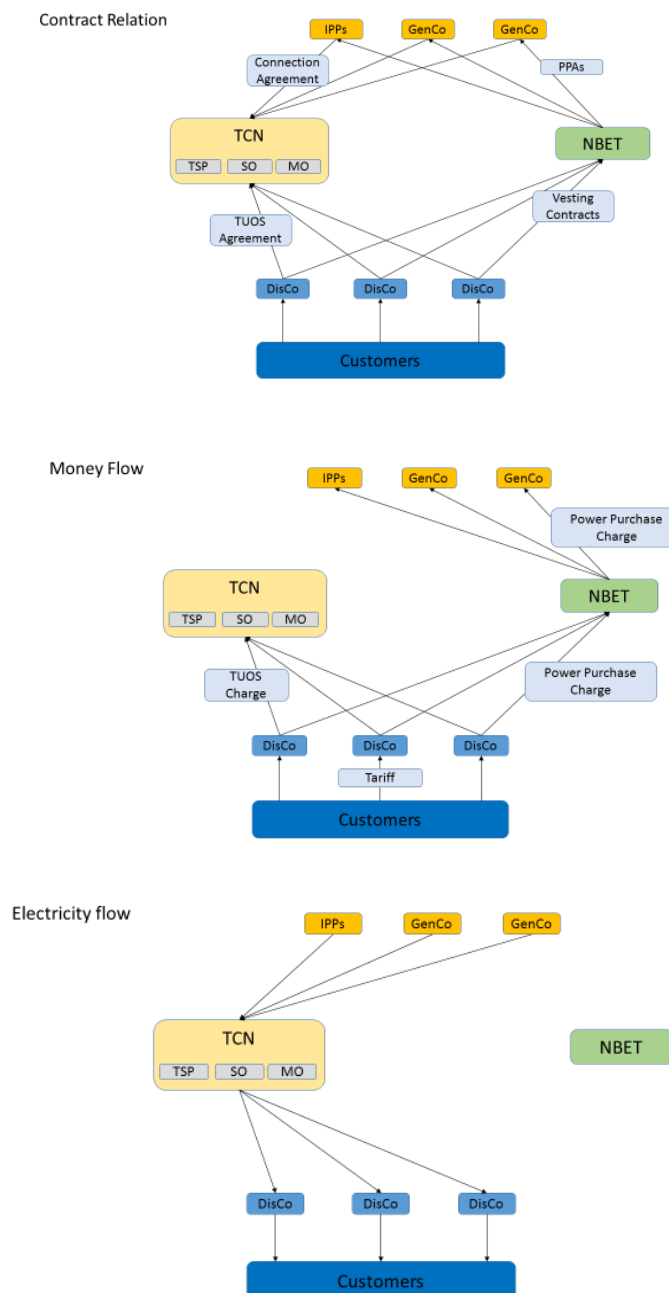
Contract Relation

IPPs GenCo GenCo

Connection Agreement

PPAs

TCN

TSP SO MO

NBET

TUOS Agreement

Vesting Contracts

DisCo DisCo DisCo

Customers

Money Flow

IPPs GenCo GenCo

Power Purchase Charge

TCN

TSP SO MO

NBET

TUOS Charge

Power Purchase Charge

DisCo DisCo DisCo

Tariff

Customers

Electricity flow

IPPs GenCo GenCo

TCN

TSP SO MO

NBET

DisCo DisCo DisCo

Customers